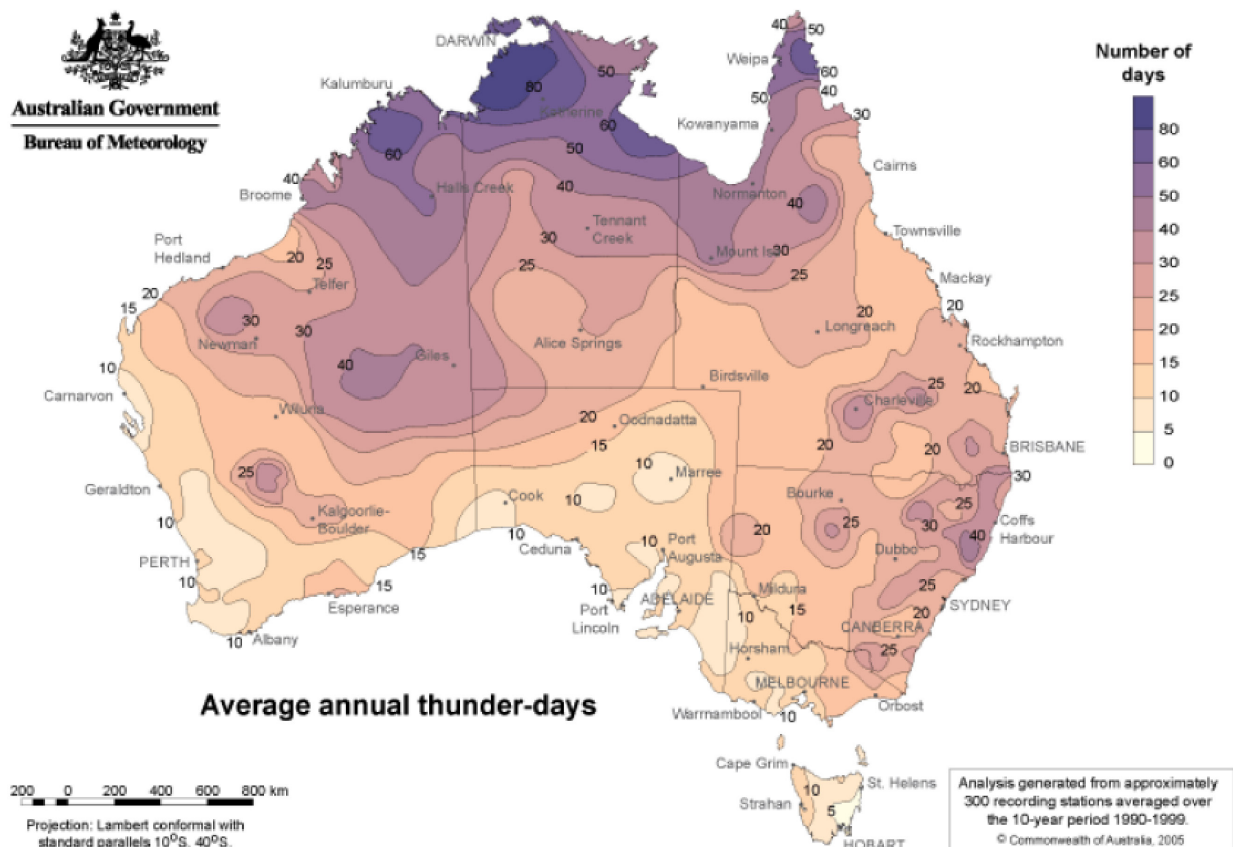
Australian Government
Bureau of Meteorology

Number of days
80
60
50
40
30
25
20
15
10
5
0

DARWIN
Kalumburu
80
50
Katherine
60
50
Weipa
40 50
60
50 40
30
Kowanyama
Cairns
60
40
Broome
Halls Creek
40
Normanton
40
Townsville
Tennant Creek
30
Mount Isa
30
Port Hedland
20
25
Telfer
25
25
Mackay
20
15
20
30
Newman
30
Alice Springs
20
Longreach
Rockhampton
10
40
Giles
Birdsville
25
20
Carnarvon
Wiluna
Charleville
20
Oodnadatta
20
BRISBANE
15
20
30
10
Marree
25
Geraldton
Cook
10
Bourke
25
25
30
Coffs Harbour
10
Kalgoorlie-Boulder
10
Ceduna
10
Port Augusta
20
40
Dubbo
PERTH
15
10
15
10
Mildura
25
Esperance
Port Lincoln
ADELAIDE
10
15
20
SYDNEY
10 Albany
CANBERRA
Horsham
25
MELBOURNE
Orbost
Average annual thunder-days
Warrnambool
10
Cape Grim
St. Helens
Strahan
10
5
HOBART

200 0 200 400 600 800 km
Projection: Lambert conformal with standard parallels $10^{O}$S, $40^{O}$S.

Analysis generated from approximately 300 recording stations averaged over the 10-year period 1990-1999.
© Commonwealth of Australia, 2005